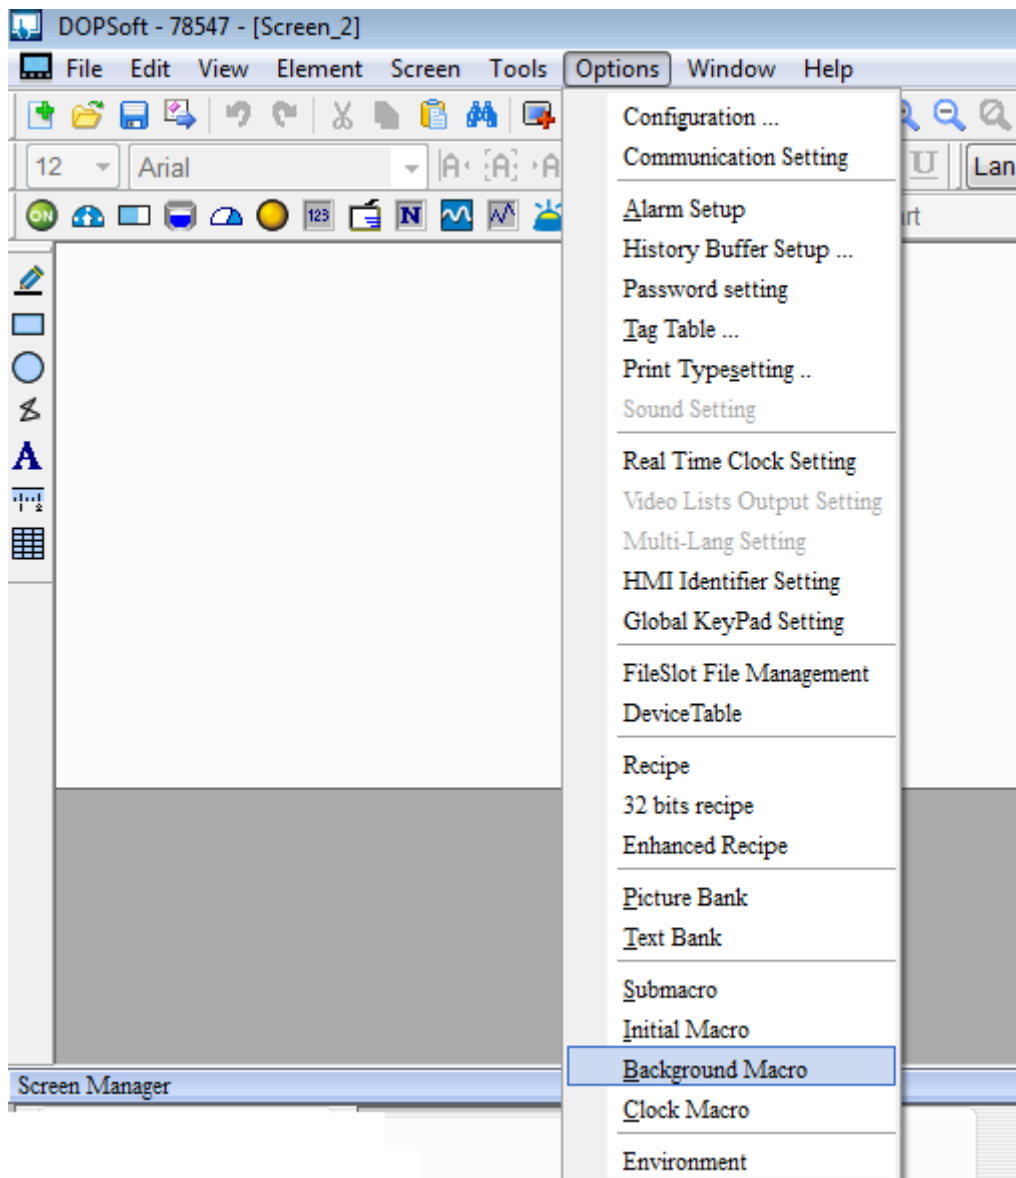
DOPSoft - 78547 - [Screen_2]

File Edit View Element Screen Tools Options Window Help

12 Arial

Lan

rt

ON 123 N

Configuration ...
Communication Setting

Alarm Setup
History Buffer Setup ...
Password setting
Tag Table ...
Print Typesetting ..
Sound Setting

Real Time Clock Setting
Video Lists Output Setting
Multi-Lang Setting
HMI Identifier Setting
Global KeyPad Setting

FileSlot File Management
DeviceTable

Recipe
32 bits recipe
Enhanced Recipe

Picture Bank
Text Bank

Submacro
Initial Macro
Background Macro
Clock Macro

Environment

Screen Manager